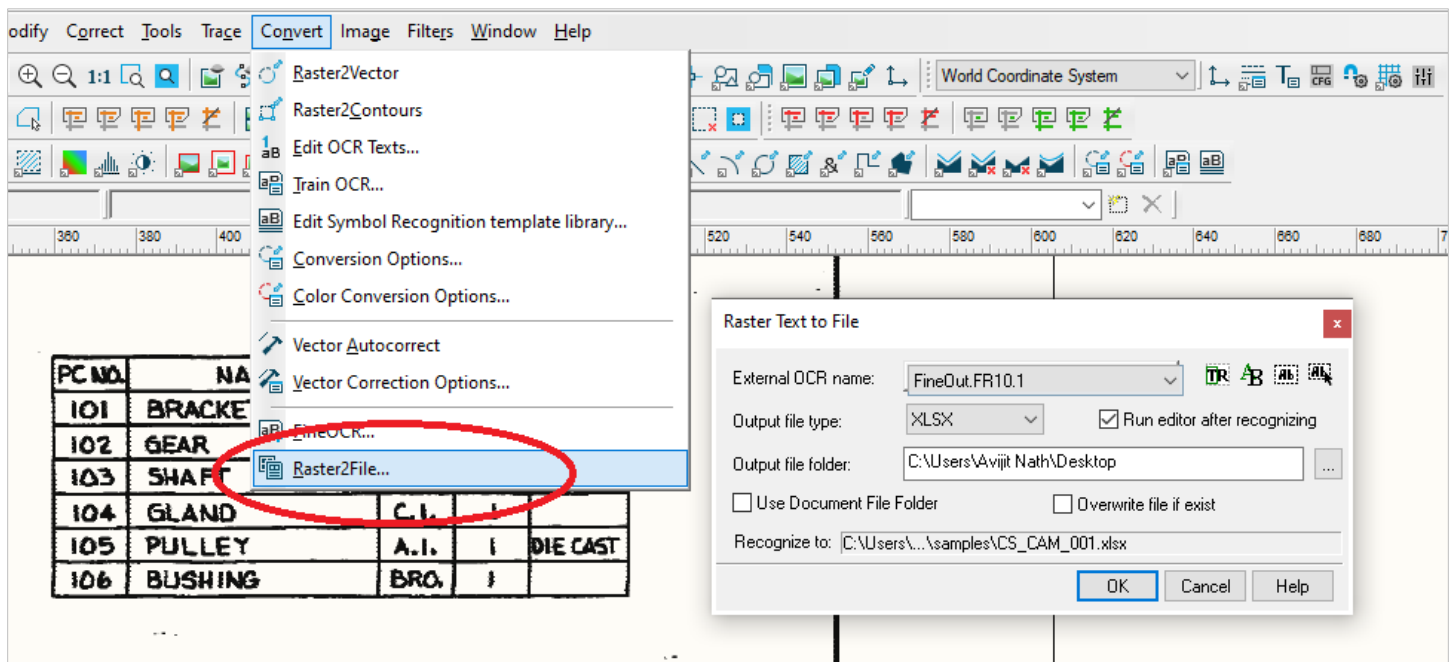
odify Correct Tools Trace Convert Image Filters Window Help

1:1

World Coordinate System

360 380 400 520 540 560 580 600 620 640 660 680

Raster2Vector
Raster2Contours
Edit OCR Texts...
Train OCR...
Edit Symbol Recognition template library...
Conversion Options...
Color Conversion Options...
Vector Autocorrect
Vector Correction Options...
FineOCR...
Raster2File...

| PC NO. | NA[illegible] | | | |
|---|---|---|---|---|
| 101 | BRACKET | | | |
| 102 | GEAR | | | |
| 103 | SHAFT | | | |
| 104 | GLAND | C.I. | I | |
| 105 | PULLEY | A.I. | I | DIE CAST |
| 106 | BUSHING | BRO. | I | |

Raster Text to File
x
External OCR name: FineOut.FR10.1
TR AB
Output file type: XLSX
Run editor after recognizing
Output file folder: C:\Users\Avijit Nath\Desktop
...
Use Document File Folder
Overwrite file if exist
Recognize to: C:\Users\...\samples\CS_CAM_001.xlsx
OK Cancel Help